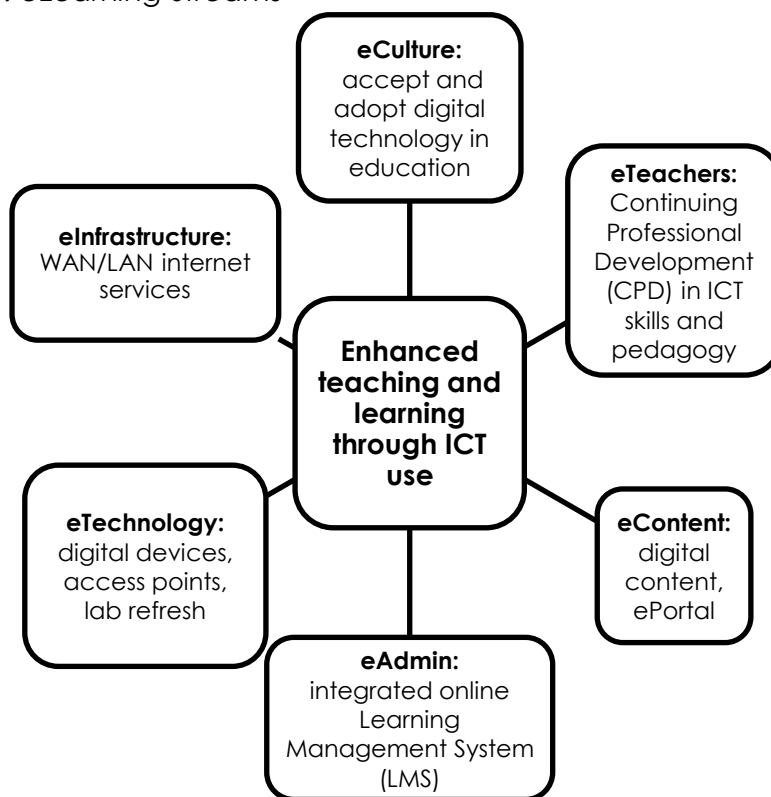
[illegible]eLearning streams

eCulture: accept and adopt digital technology in education

eInfrastructure: WAN/LAN internet services

eTeachers: Continuing Professional Development (CPD) in ICT skills and pedagogy

Enhanced teaching and learning through ICT use

eTechnology: digital devices, access points, lab refresh

eContent: digital content, ePortal

eAdmin: integrated online Learning Management System (LMS)